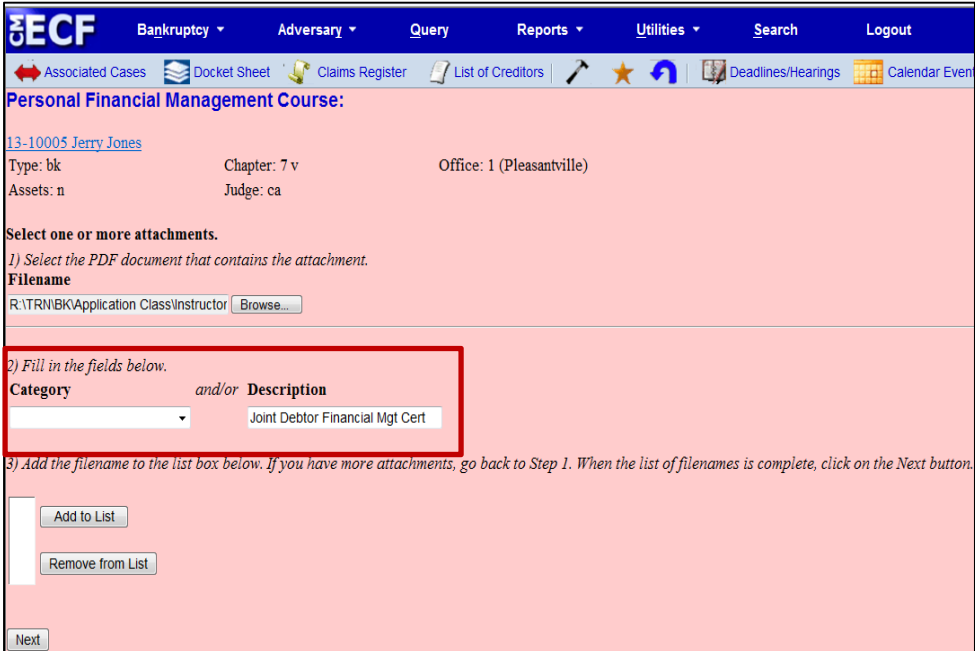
CM ECF Bankruptcy ▾ Adversary ▾ Query Reports ▾ Utilities ▾ Search Logout

Associated Cases Docket Sheet Claims Register List of Creditors Deadlines/Hearings Calendar Event

Personal Financial Management Course:

13-10005 Jerry Jones
Type: bk Chapter: 7 v Office: 1 (Pleasantville)
Assets: n Judge: ca

Select one or more attachments.
1) Select the PDF document that contains the attachment.
Filename
R:\TRN\BK\Application Class\Instructor Browse...

2) Fill in the fields below.
Category and/or Description
Joint Debtor Financial Mgt Cert

3) Add the filename to the list box below. If you have more attachments, go back to Step 1. When the list of filenames is complete, click on the Next button.

Add to List

Remove from List

Next